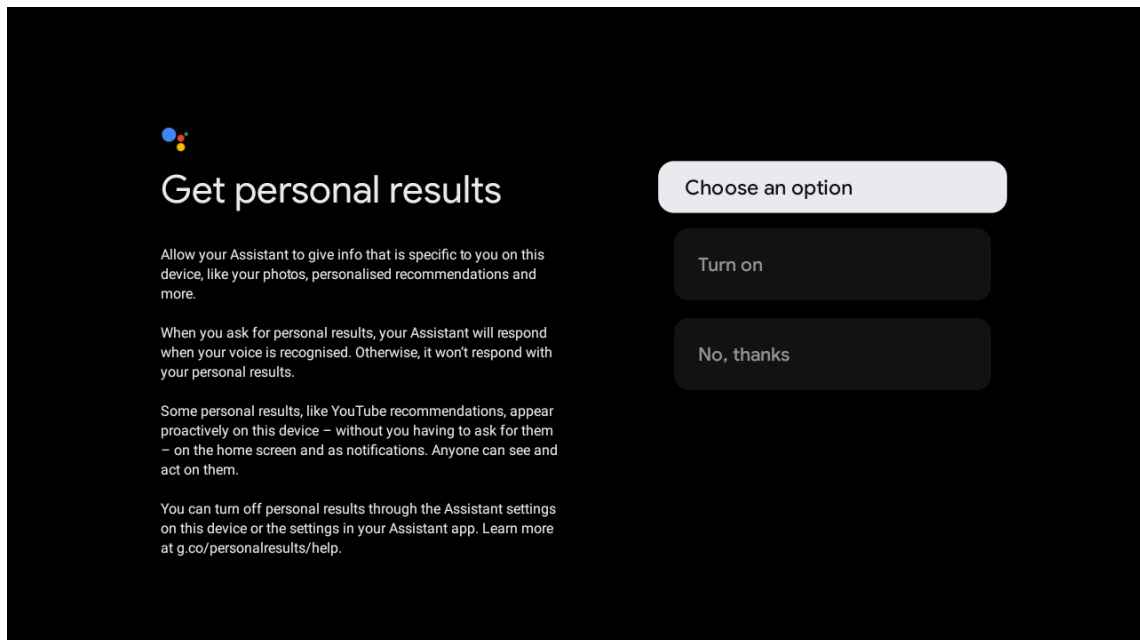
Get personal results

Allow your Assistant to give info that is specific to you on this device, like your photos, personalised recommendations and more.

When you ask for personal results, your Assistant will respond when your voice is recognised. Otherwise, it won't respond with your personal results.

Some personal results, like YouTube recommendations, appear proactively on this device – without you having to ask for them – on the home screen and as notifications. Anyone can see and act on them.

You can turn off personal results through the Assistant settings on this device or the settings in your Assistant app. Learn more at g.co/personalresults/help.

Choose an option

Turn on

No, thanks